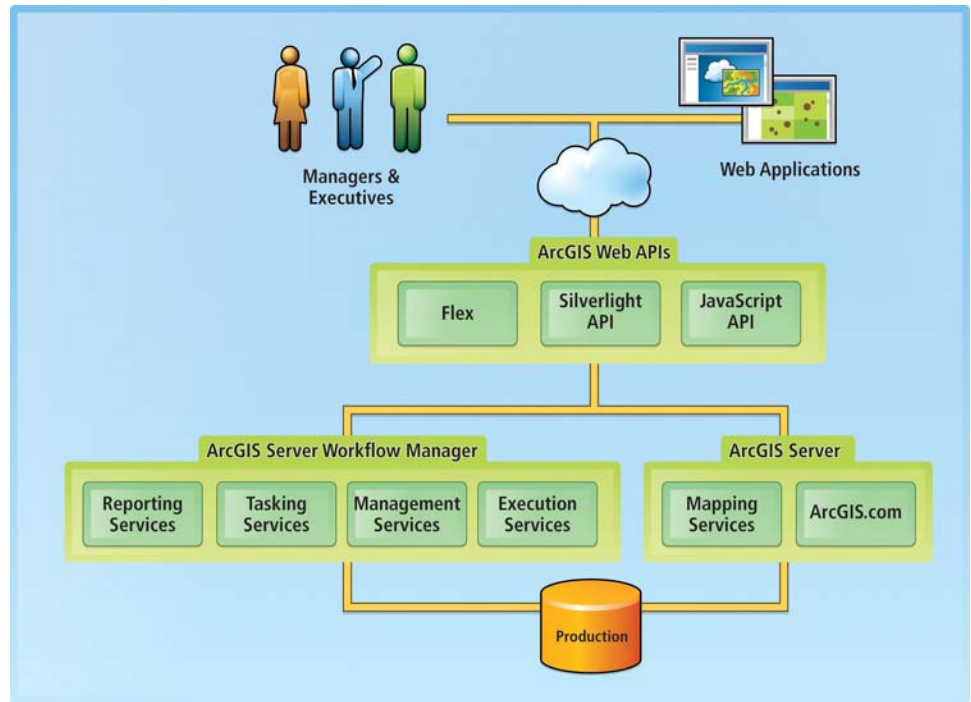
Managers & Executives

Web Applications

ArcGIS Web APIs

Flex

Silverlight API

JavaScript API

ArcGIS Server Workflow Manager

Reporting Services

Tasking Services

Management Services

Execution Services

ArcGIS Server

Mapping Services

ArcGIS.com

Production